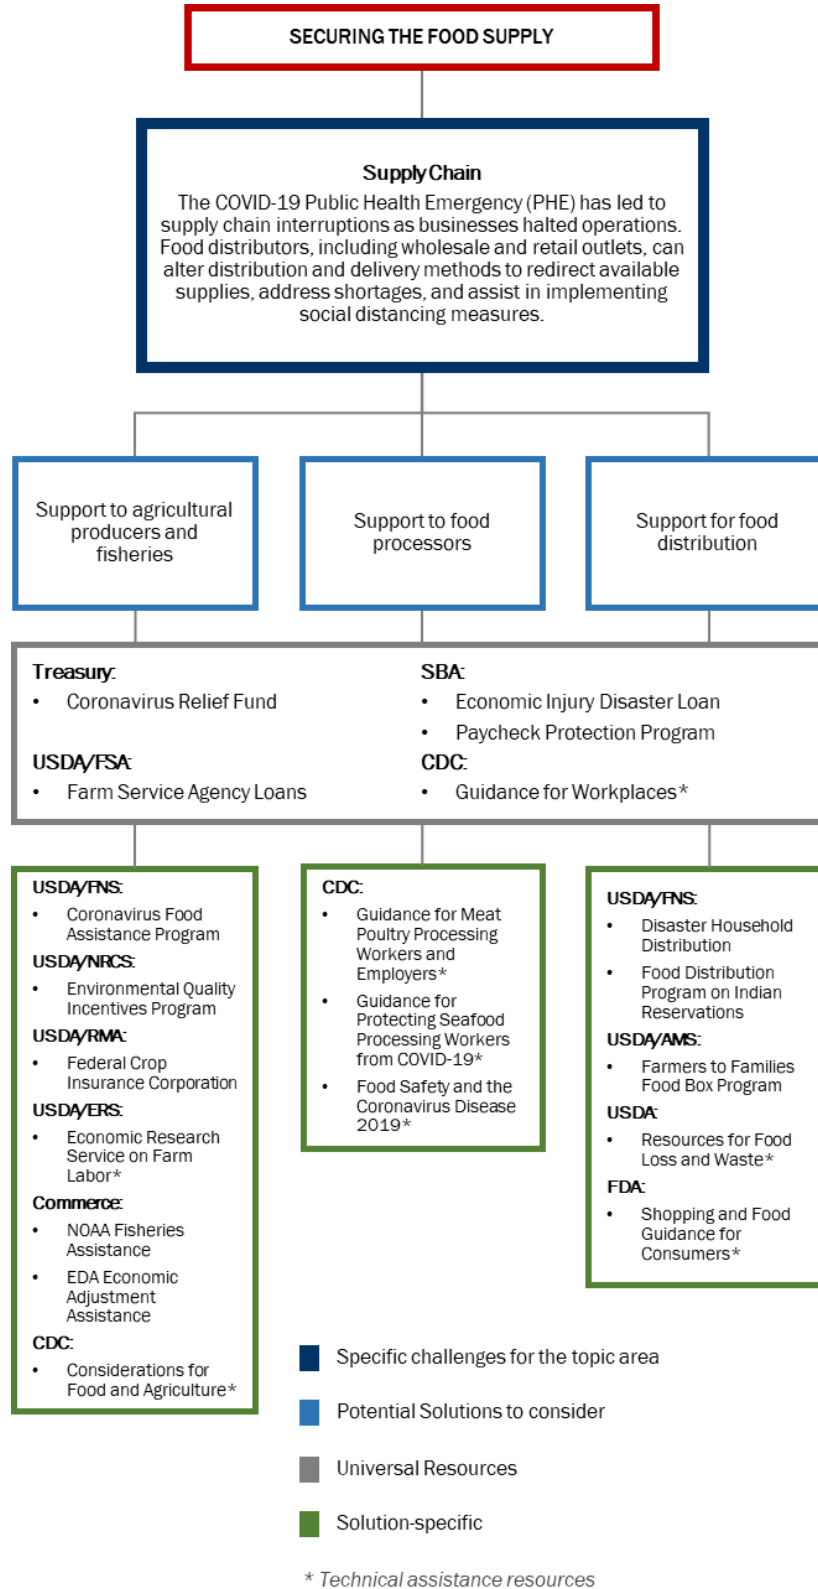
SECURING THE FOOD SUPPLY

**Supply Chain**
The COVID-19 Public Health Emergency (PHE) has led to supply chain interruptions as businesses halted operations. Food distributors, including wholesale and retail outlets, can alter distribution and delivery methods to redirect available supplies, address shortages, and assist in implementing social distancing measures.

Support to agricultural producers and fisheries

Support to food processors

Support for food distribution

**Treasury:**
• Coronavirus Relief Fund

**USDA/FSA:**
• Farm Service Agency Loans

**SBA:**
• Economic Injury Disaster Loan
• Paycheck Protection Program

**CDC:**
• Guidance for Workplaces*

**USDA/FNS:**
• Coronavirus Food Assistance Program

**USDA/NRCS:**
• Environmental Quality Incentives Program

**USDA/RMA:**
• Federal Crop Insurance Corporation

**USDA/ERS:**
• Economic Research Service on Farm Labor*

**Commerce:**
• NOAA Fisheries Assistance
• EDA Economic Adjustment Assistance

**CDC:**
• Considerations for Food and Agriculture*

**CDC:**
• Guidance for Meat Poultry Processing Workers and Employers*
• Guidance for Protecting Seafood Processing Workers from COVID-19*
• Food Safety and the Coronavirus Disease 2019*

**USDA/FNS:**
• Disaster Household Distribution
• Food Distribution Program on Indian Reservations

**USDA/AMS:**
• Farmers to Families Food Box Program

**USDA:**
• Resources for Food Loss and Waste*

**FDA:**
• Shopping and Food Guidance for Consumers*

Specific challenges for the topic area

Potential Solutions to consider

Universal Resources

Solution-specific

* *Technical assistance resources*